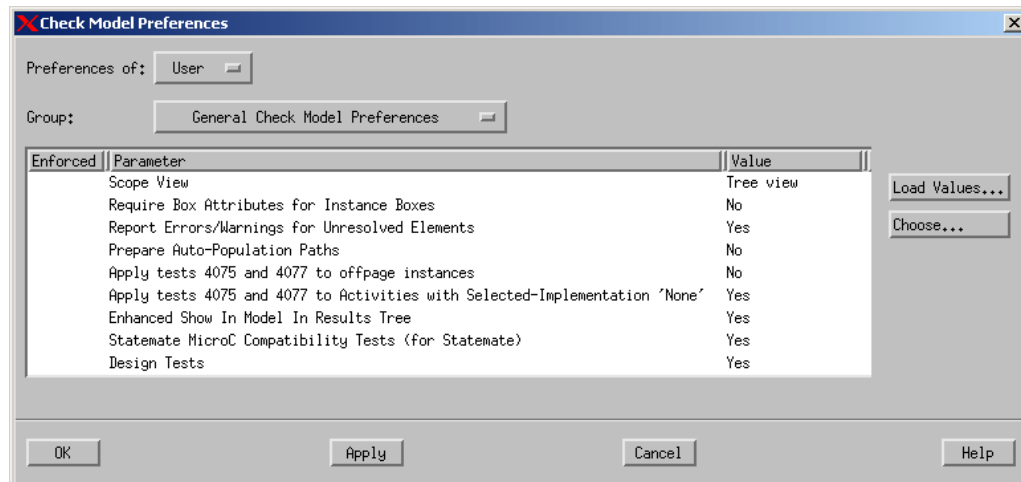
Check Model Preferences

Preferences of: User

Group: General Check Model Preferences

| Enforced | Parameter | Value |
|---|---|---|
| | Scope View | Tree view |
| | Require Box Attributes for Instance Boxes | No |
| | Report Errors/Warnings for Unresolved Elements | Yes |
| | Prepare Auto-Population Paths | No |
| | Apply tests 4075 and 4077 to offpage instances | No |
| | Apply tests 4075 and 4077 to Activities with Selected-Implementation 'None' | Yes |
| | Enhanced Show In Model In Results Tree | Yes |
| | Statemate MicroC Compatibility Tests (for Statemate) | Yes |
| | Design Tests | Yes |

Load Values...
Choose...

OK Apply Cancel Help